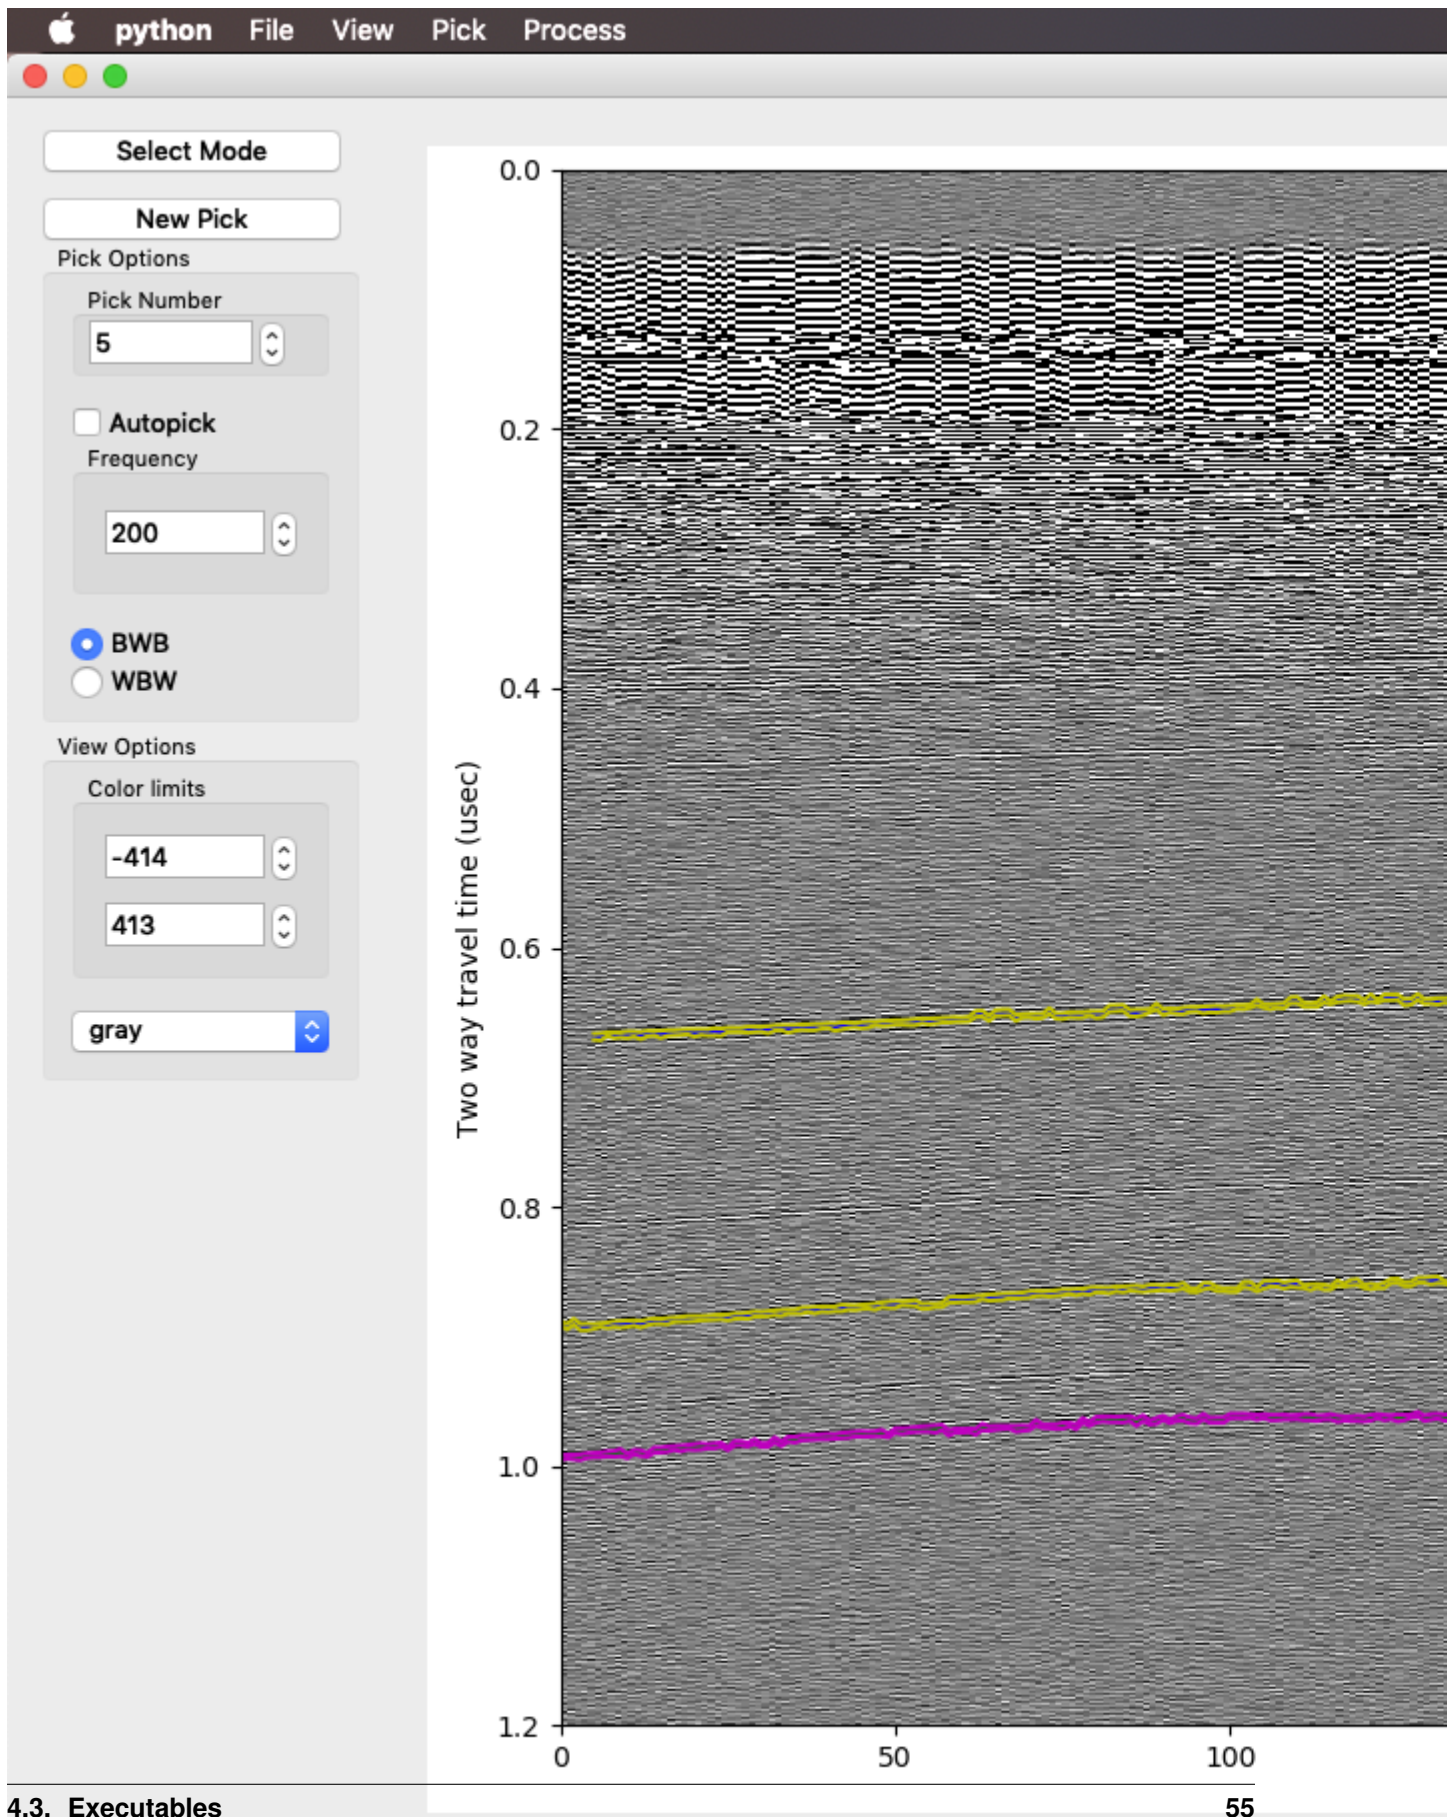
python File View Pick Process

Select Mode

New Pick

Pick Options

Pick Number

5

Autopick

Frequency

200

BWB

WBW

View Options

Color limits

-414

413

gray

Two way travel time (usec)

0.0
0.2
0.4
0.6
0.8
1.0
1.2

0
50
100

4.3. Executables

55